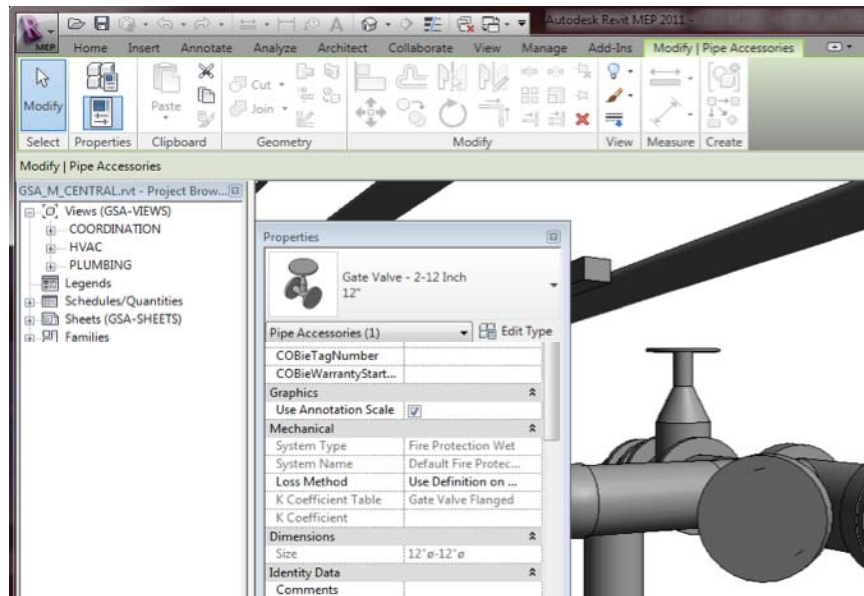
Autodesk Revit MEP 2011 -

MEP Home Insert Annotate Analyze Architect Collaborate View Manage Add-Ins Modify | Pipe Accessories

Modify
Properties
Paste
Cut
Join

Select Properties Clipboard Geometry Modify View Measure Create

Modify | Pipe Accessories

GSA_M_CENTRAL.rvt - Project Brow...
Views (GSA-VIEWS)
COORDINATION
HVAC
PLUMBING
Legends
Schedules/Quantities
Sheets (GSA-SHEETS)
Families

Properties

Gate Valve - 2-12 Inch
12"

Pipe Accessories (1) Edit Type

| | |
|---|---|
| COBieTagNumber | |
| COBieWarrantyStart... | |
| Graphics | |
| Use Annotation Scale | ☑ |
| Mechanical | |
| System Type | Fire Protection Wet |
| System Name | Default Fire Protec... |
| Loss Method | Use Definition on ... |
| K Coefficient Table | Gate Valve Flanged |
| K Coefficient | |
| Dimensions | |
| Size | 12"ø-12"ø |
| Identity Data | |
| Comments | |